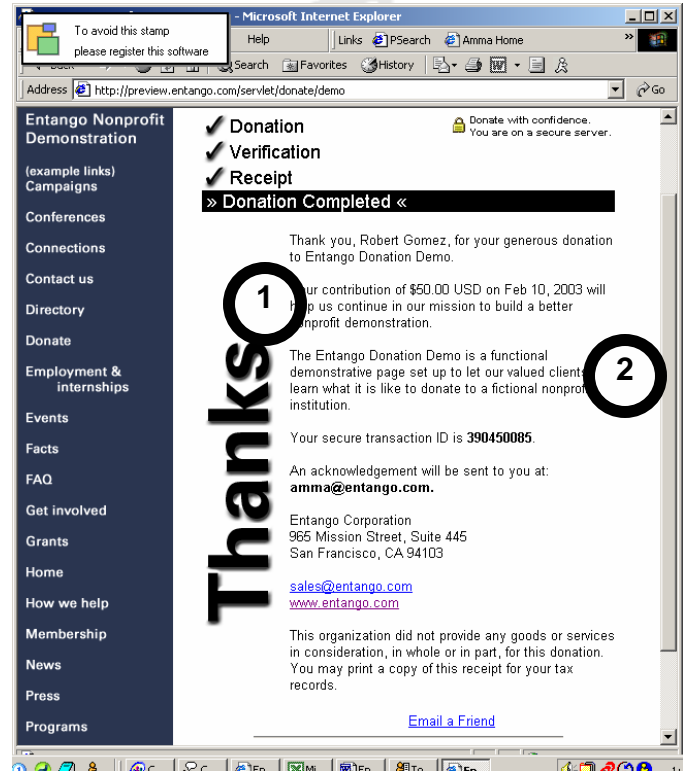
To avoid this stamp
please register this software

- Microsoft Internet Explorer

Help

Links PSearch Amma Home

Search Favorites History

Address http://preview.entango.com/servlet/donate/demo

Go

Entango Nonprofit Demonstration

(example links)
Campaigns

Conferences

Connections

Contact us

Directory

Donate

Employment & internships

Events

Facts

FAQ

Get involved

Grants

Home

How we help

Membership

News

Press

Programs

✓ Donation
✓ Verification
✓ Receipt

Donate with confidence.
You are on a secure server.

» Donation Completed «

Thank you, Robert Gomez, for your generous donation to Entango Donation Demo.

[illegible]ur contribution of $50.00 USD on Feb 10, 2003 will h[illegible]p us continue in our mission to build a better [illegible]onprofit demonstration.

The Entango Donation Demo is a functional demonstrative page set up to let our valued client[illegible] learn what it is like to donate to a fictional nonpro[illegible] institution.

Your secure transaction ID is **390450085**.

An acknowledgement will be sent to you at:
**amma@entango.com.**

Entango Corporation
965 Mission Street, Suite 445
San Francisco, CA 94103

sales@entango.com
www.entango.com

This organization did not provide any goods or services in consideration, in whole or in part, for this donation. You may print a copy of this receipt for your tax records.

Email a Friend

Thanks

1

2